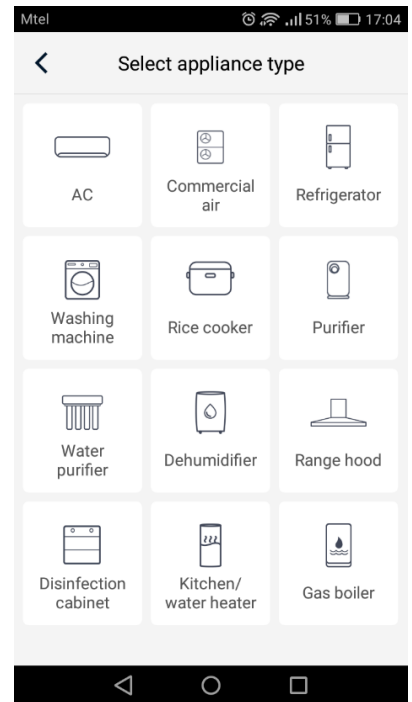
Mtel 51% 17:04

Select appliance type

AC

Commercial air

Refrigerator

Washing machine

Rice cooker

Purifier

Water purifier

Dehumidifier

Range hood

Disinfection cabinet

Kitchen/ water heater

Gas boiler